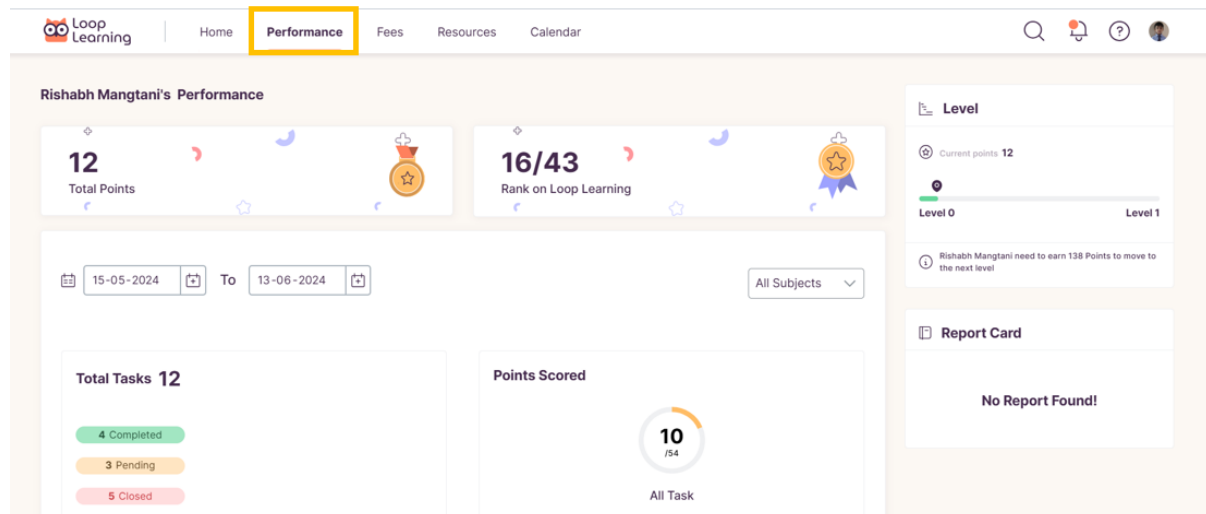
Loop Learning

Home Performance Fees Resources Calendar

Rishabh Mangtani's Performance

12
Total Points

16/43
Rank on Loop Learning

Level

Current points 12

Level 0 Level 1

Rishabh Mangtani need to earn 138 Points to move to the next level

15-05-2024 To 13-06-2024

All Subjects

Report Card

No Report Found!

Total Tasks 12

4 Completed

3 Pending

5 Closed

Points Scored

10
/54

All Task